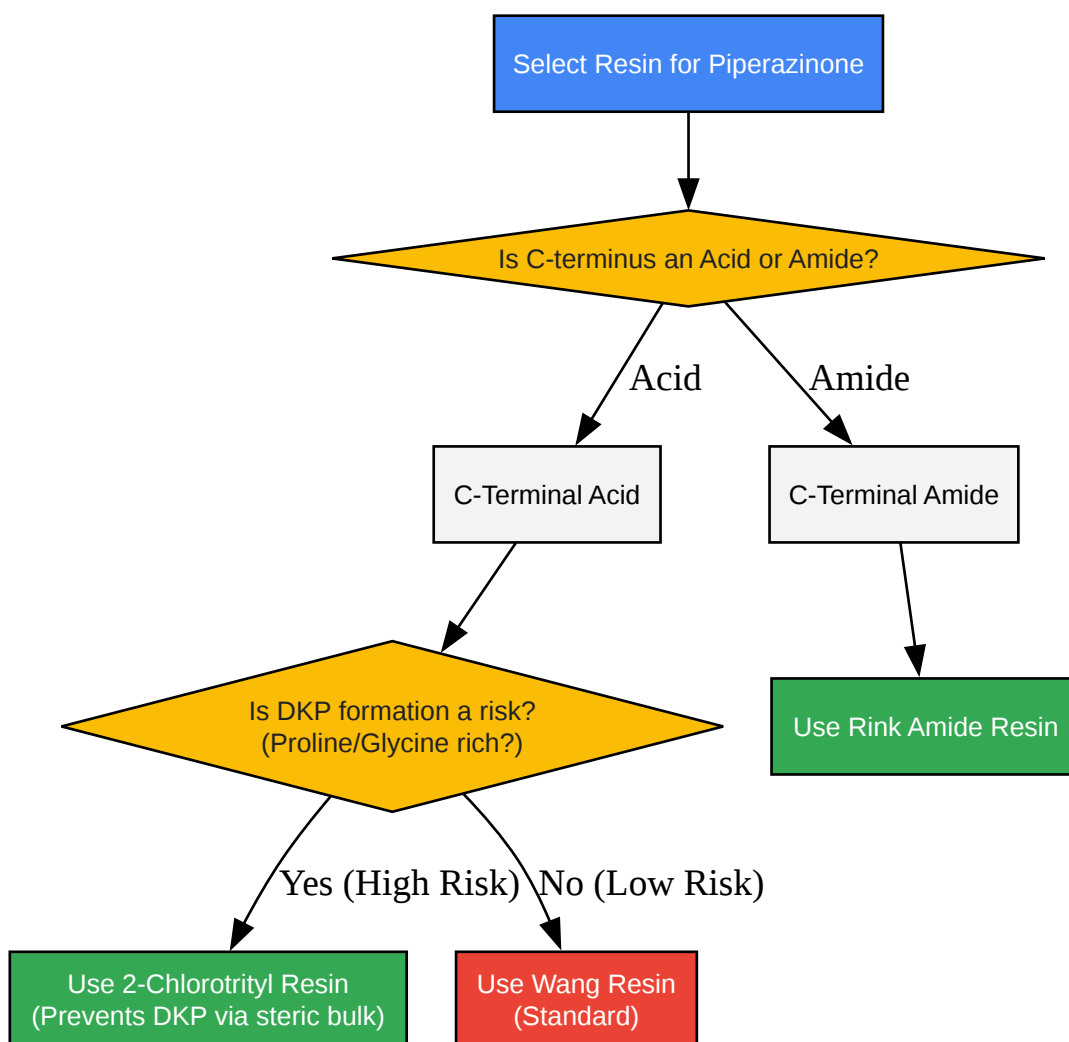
Select Resin for Piperazinone

Is C-terminus an Acid or Amide?

Acid

Amide

C-Terminal Acid

C-Terminal Amide

Is DKP formation a risk?
(Proline/Glycine rich?)

Use Rink Amide Resin

Yes (High Risk)

No (Low Risk)

Use 2-Chlorotrityl Resin
(Prevents DKP via steric bulk)

Use Wang Resin
(Standard)